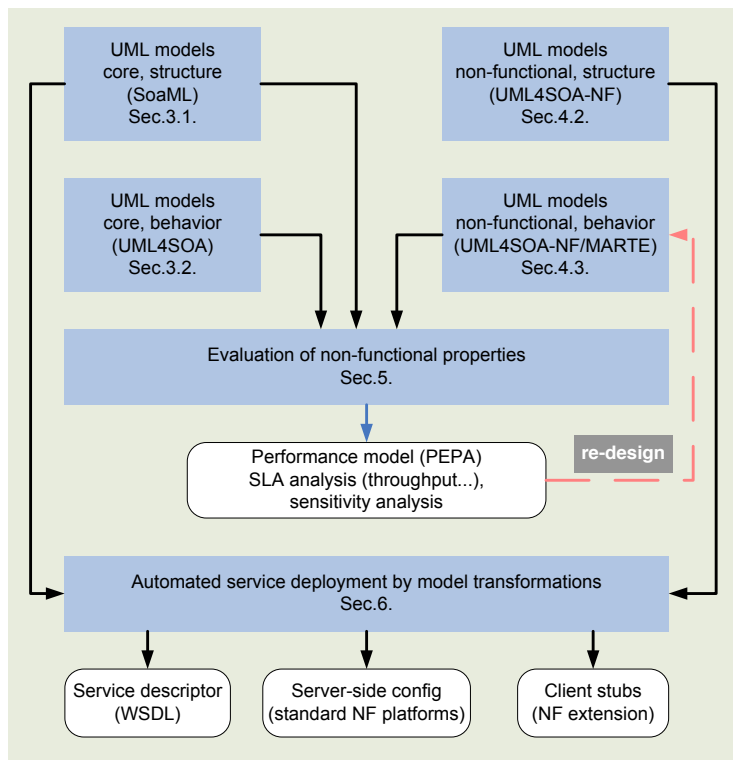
UML models
core, structure
(SoaML)
Sec.3.1.

UML models
non-functional, structure
(UML4SOA-NF)
Sec.4.2.

UML models
core, behavior
(UML4SOA)
Sec.3.2.

UML models
non-functional, behavior
(UML4SOA-NF/MARTE)
Sec.4.3.

Evaluation of non-functional properties
Sec.5.

Performance model (PEPA)
SLA analysis (throughput...),
sensitivity analysis

re-design

Automated service deployment by model transformations
Sec.6.

Service descriptor
(WSDL)

Server-side config
(standard NF platforms)

Client stubs
(NF extension)